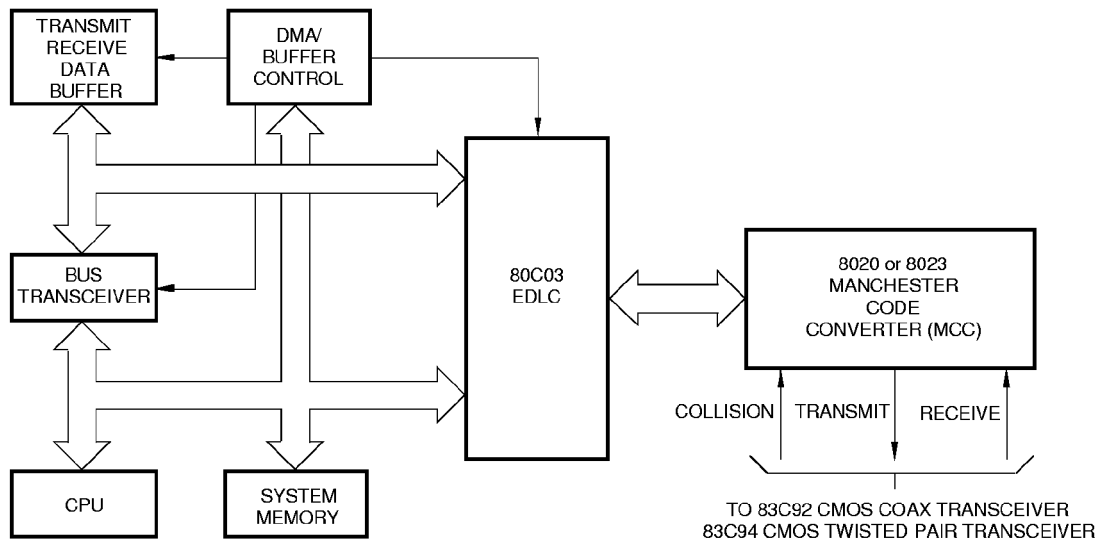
TRANSMIT RECEIVE DATA BUFFER

DMA/ BUFFER CONTROL

BUS TRANSCEIVER

80C03 EDLC

8020 or 8023 MANCHESTER CODE CONVERTER (MCC)

COLLISION

TRANSMIT

RECEIVE

CPU

SYSTEM MEMORY

TO 83C92 CMOS COAX TRANSCEIVER
83C94 CMOS TWISTED PAIR TRANSCEIVER